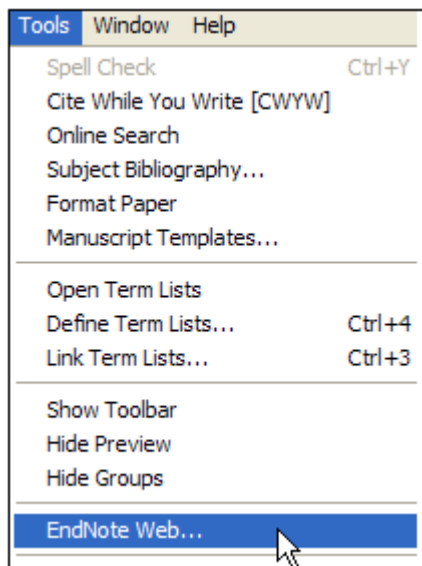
Tools Window Help

Spell Check Ctrl+Y
Cite While You Write [CWYW]
Online Search
Subject Bibliography...
Format Paper
Manuscript Templates...

Open Term Lists
Define Term Lists... Ctrl+4
Link Term Lists... Ctrl+3

Show Toolbar
Hide Preview
Hide Groups

EndNote Web...